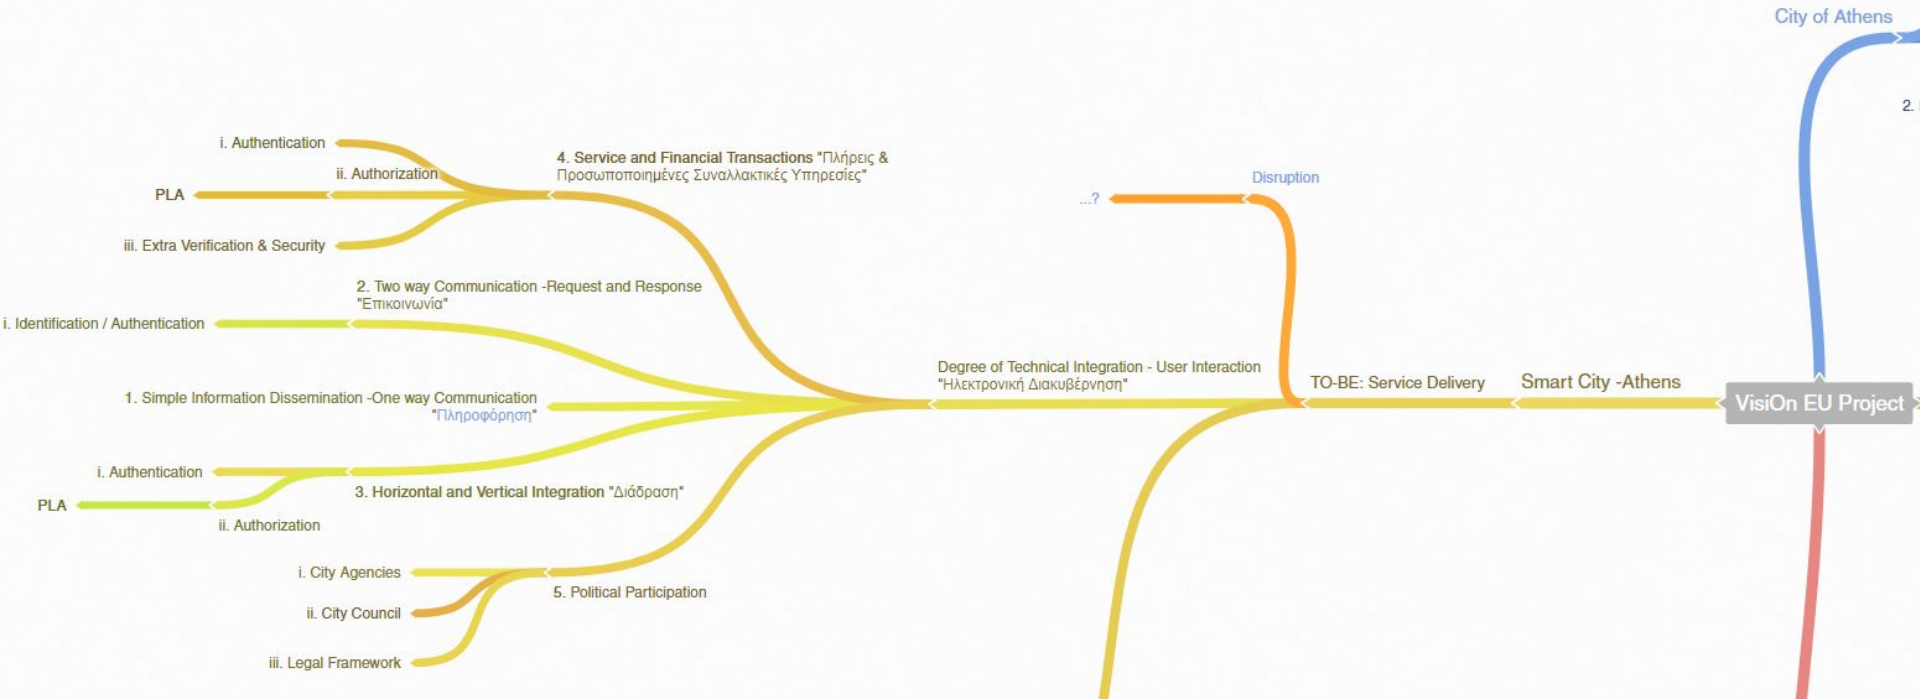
City of Athens

2.

i. Authentication

ii. Authorization

PLA

iii. Extra Verification & Security

4. Service and Financial Transactions "Πλήρεις & Προσωποποιημένες Συναλλακτικές Υπηρεσίες"

Disruption

...?

2. Two way Communication -Request and Response "Επικοινωνία"

i. Identification / Authentication

Degree of Technical Integration - User Interaction "Ηλεκτρονική Διακυβέρνηση"

TO-BE: Service Delivery

Smart City -Athens

VisiOn EU Project

1. Simple Information Dissemination -One way Communication "Πληροφόρηση"

i. Authentication

3. Horizontal and Vertical Integration "Διάδραση"

PLA

ii. Authorization

i. City Agencies

5. Political Participation

ii. City Council

iii. Legal Framework